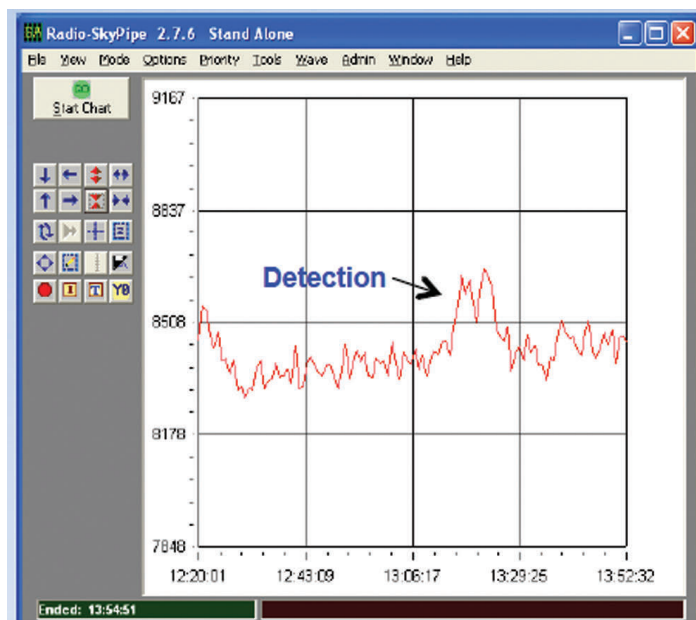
Radio-SkyPipe 2.7.6 Stand Alone

File View Mode Options Priority Tools Wave Admin Window Help

GO
Start Chart

Y0

9167
8837
8508
8178
7848

Detection

12:20:01
12:43:09
13:06:17
13:29:25
13:52:32

Ended: 13:54:51